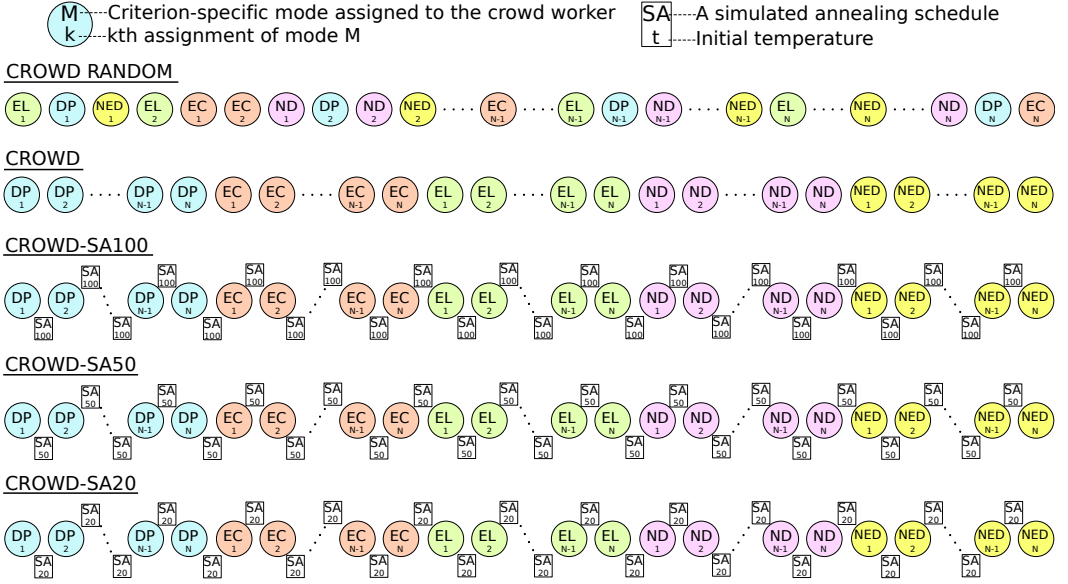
$M_k$ Criterion-specific mode assigned to the crowd worker
kth assignment of mode M

$SA_t$ A simulated annealing schedule
Initial temperature

CROWD RANDOM

$EL_1$ $DP_1$ $NED_1$ $EL_2$ $EC_1$ $EC_2$ $ND_1$ $DP_2$ $ND_2$ $NED_2$ .... $EC_{N-1}$ .... $EL_{N-1}$ $DP_{N-1}$ $ND_{N-1}$ .... $NED_{N-1}$ $EL_N$ .... $NED_N$ .... $ND_N$ $DP_N$ $EC_N$

CROWD

$DP_1$ $DP_2$ .... $DP_{N-1}$ $DP_N$ $EC_1$ $EC_2$ .... $EC_{N-1}$ $EC_N$ $EL_1$ $EL_2$ .... $EL_{N-1}$ $EL_N$ $ND_1$ $ND_2$ .... $ND_{N-1}$ $ND_N$ $NED_1$ $NED_2$ .... $NED_{N-1}$ $NED_N$

CROWD-SA100

$DP_1$ $SA_{100}$ $DP_2$ $SA_{100}$ $SA_{100}$ $DP_{N-1}$ $DP_N$ $SA_{100}$ $EC_1$ $SA_{100}$ $EC_2$ $SA_{100}$ $SA_{100}$ $EC_{N-1}$ $SA_{100}$ $EC_N$ $SA_{100}$ $EL_1$ $SA_{100}$ $EL_2$ $SA_{100}$ $SA_{100}$ $EL_{N-1}$ $SA_{100}$ $EL_N$ $SA_{100}$ $ND_1$ $SA_{100}$ $ND_2$ $SA_{100}$ $SA_{100}$ $ND_{N-1}$ $SA_{100}$ $ND_N$ $SA_{100}$ $NED_1$ $SA_{100}$ $NED_2$ $SA_{100}$ $SA_{100}$ $NED_{N-1}$ $SA_{100}$ $NED_N$

CROWD-SA50

$DP_1$ $SA_{50}$ $DP_2$ $SA_{50}$ $SA_{50}$ $DP_{N-1}$ $DP_N$ $SA_{50}$ $EC_1$ $SA_{50}$ $EC_2$ $SA_{50}$ $SA_{50}$ $EC_{N-1}$ $SA_{50}$ $EC_N$ $SA_{50}$ $EL_1$ $SA_{50}$ $EL_2$ $SA_{50}$ $SA_{50}$ $EL_{N-1}$ $SA_{50}$ $EL_N$ $SA_{50}$ $ND_1$ $SA_{50}$ $ND_2$ $SA_{50}$ $SA_{50}$ $ND_{N-1}$ $SA_{50}$ $ND_N$ $SA_{50}$ $NED_1$ $SA_{50}$ $NED_2$ $SA_{50}$ $SA_{50}$ $NED_{N-1}$ $SA_{50}$ $NED_N$

CROWD-SA20

$DP_1$ $SA_{20}$ $DP_2$ $SA_{20}$ $SA_{20}$ $DP_{N-1}$ $DP_N$ $SA_{20}$ $EC_1$ $SA_{20}$ $EC_2$ $SA_{20}$ $SA_{20}$ $EC_{N-1}$ $SA_{20}$ $EC_N$ $SA_{20}$ $EL_1$ $SA_{20}$ $EL_2$ $SA_{20}$ $SA_{20}$ $EL_{N-1}$ $SA_{20}$ $EL_N$ $SA_{20}$ $ND_1$ $SA_{20}$ $ND_2$ $SA_{20}$ $SA_{20}$ $ND_{N-1}$ $SA_{20}$ $ND_N$ $SA_{20}$ $NED_1$ $SA_{20}$ $NED_2$ $SA_{20}$ $SA_{20}$ $NED_{N-1}$ $SA_{20}$ $NED_N$